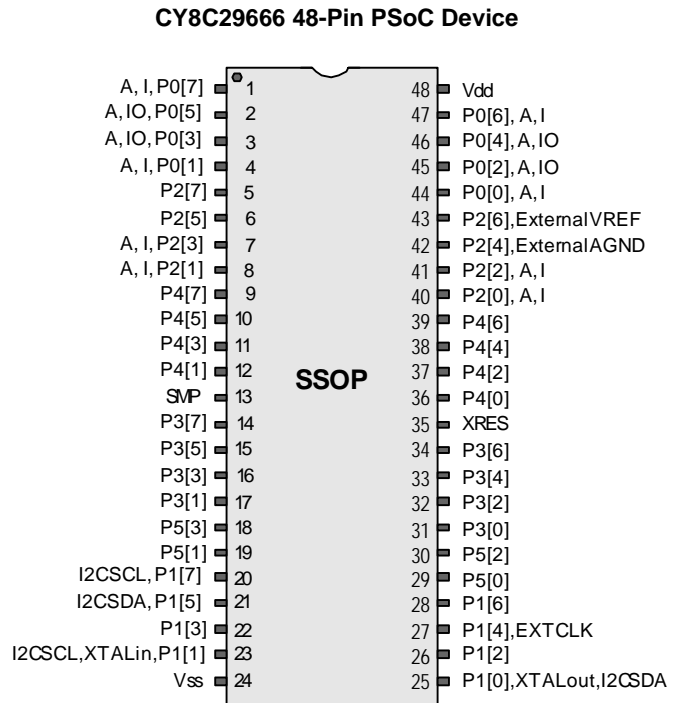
CY8C29666 48-Pin PSoC Device

A, I, P0[7] 1
A, IO, P0[5] 2
A, IO, P0[3] 3
A, I, P0[1] 4
P2[7] 5
P2[5] 6
A, I, P2[3] 7
A, I, P2[1] 8
P4[7] 9
P4[5] 10
P4[3] 11
P4[1] 12
SMP 13
P3[7] 14
P3[5] 15
P3[3] 16
P3[1] 17
P5[3] 18
P5[1] 19
I2CSCL, P1[7] 20
I2CSDA, P1[5] 21
P1[3] 22
I2CSCL, XTALin, P1[1] 23
Vss 24

SSOP

48 Vdd
47 P0[6], A, I
46 P0[4], A, IO
45 P0[2], A, IO
44 P0[0], A, I
43 P2[6], External VREF
42 P2[4], External AGND
41 P2[2], A, I
40 P2[0], A, I
39 P4[6]
38 P4[4]
37 P4[2]
36 P4[0]
35 XRES
34 P3[6]
33 P3[4]
32 P3[2]
31 P3[0]
30 P5[2]
29 P5[0]
28 P1[6]
27 P1[4], EXTCLK
26 P1[2]
25 P1[0], XTALout, I2CSDA